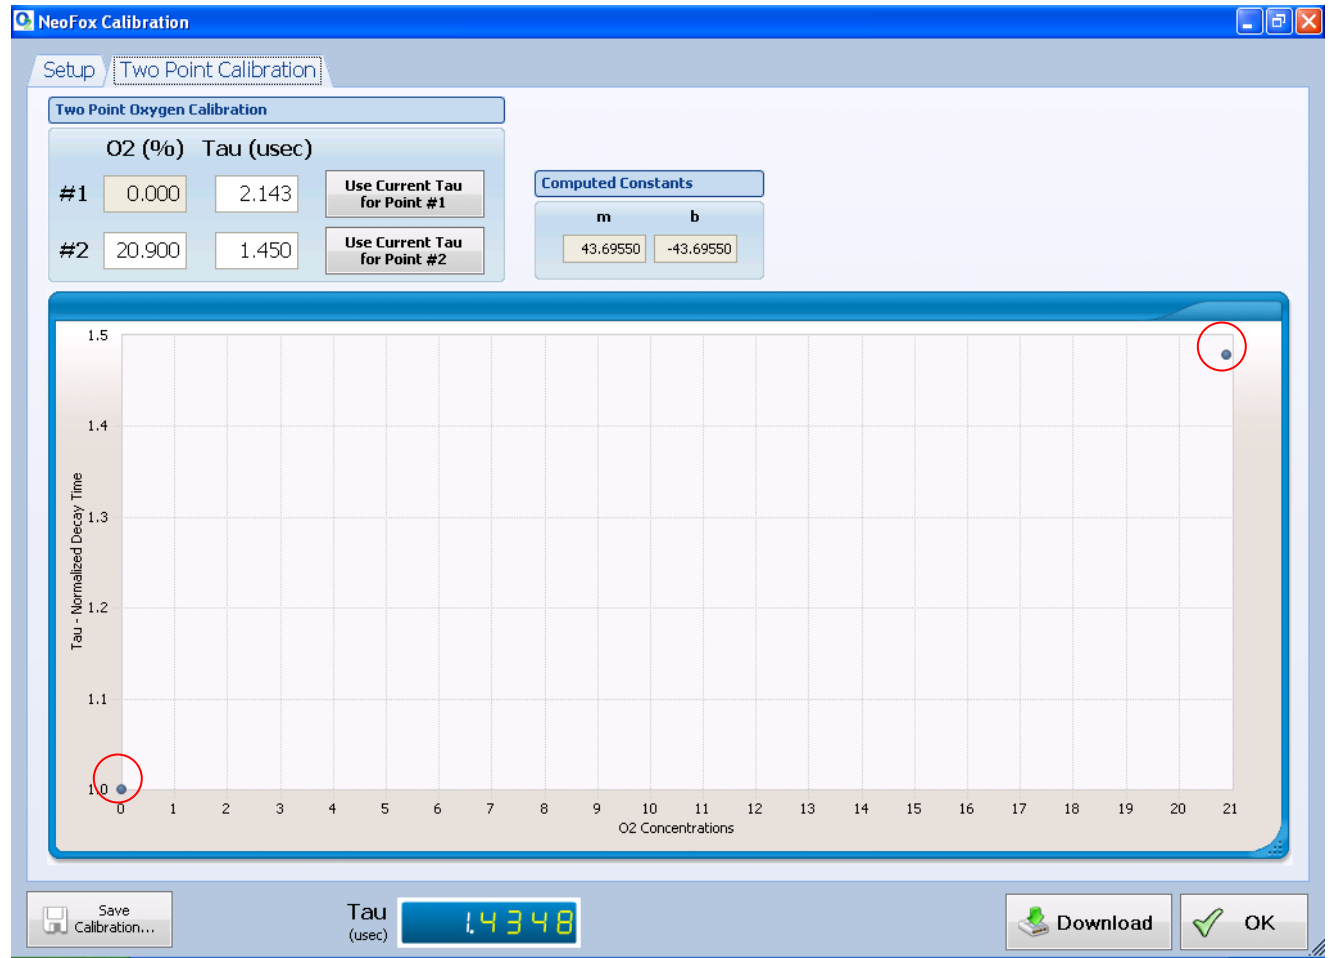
NeoFox Calibration

Setup | Two Point Calibration

Two Point Oxygen Calibration

| | O2 (%) | Tau (usec) | |
|---|---|---|---|
| #1 | 0.000 | 2.143 | Use Current Tau for Point #1 |
| #2 | 20.900 | 1.450 | Use Current Tau for Point #2 |

Computed Constants

| m | b |
|---|---|
| 43.69550 | -43.69550 |

1.5
1.4
1.3
1.2
1.1
1.0
Tau - Normalized Decay Time
0 1 2 3 4 5 6 7 8 9 10 11 12 13 14 15 16 17 18 19 20 21
O2 Concentrations

Save Calibration...

Tau (usec) 1.4348

Download

OK